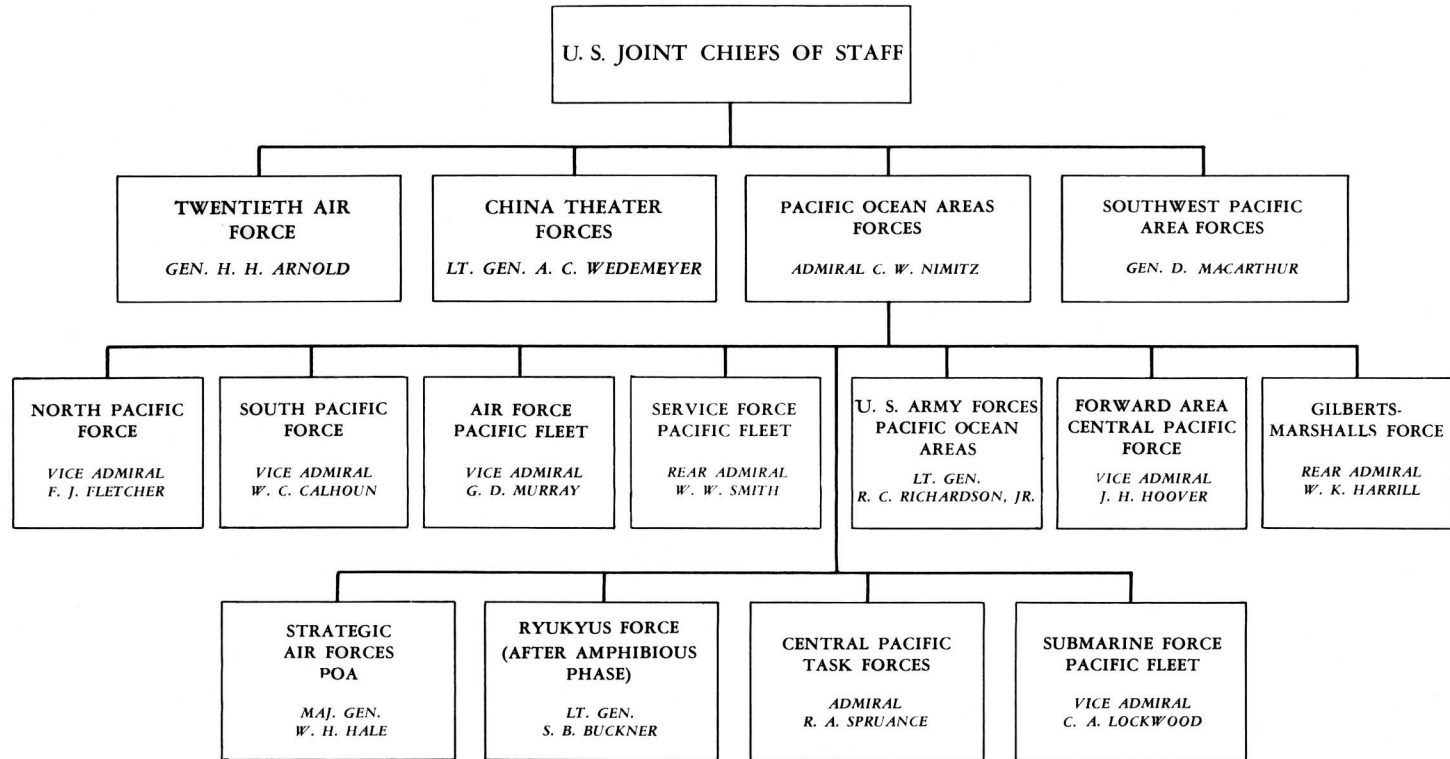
U. S. JOINT CHIEFS OF STAFF

TWENTIETH AIR FORCE
GEN. H. H. ARNOLD

CHINA THEATER FORCES
LT. GEN. A. C. WEDEMEYER

PACIFIC OCEAN AREAS FORCES
ADMIRAL C. W. NIMITZ

SOUTHWEST PACIFIC AREA FORCES
GEN. D. MACARTHUR

NORTH PACIFIC FORCE
VICE ADMIRAL F. J. FLETCHER

SOUTH PACIFIC FORCE
VICE ADMIRAL W. C. CALHOUN

AIR FORCE PACIFIC FLEET
VICE ADMIRAL G. D. MURRAY

SERVICE FORCE PACIFIC FLEET
REAR ADMIRAL W. W. SMITH

U. S. ARMY FORCES PACIFIC OCEAN AREAS
LT. GEN. R. C. RICHARDSON, JR.

FORWARD AREA CENTRAL PACIFIC FORCE
VICE ADMIRAL J. H. HOOVER

GILBERTS-MARSHALLS FORCE
REAR ADMIRAL W. K. HARRILL

STRATEGIC AIR FORCES POA
MAJ. GEN. W. H. HALE

RYUKYUS FORCE (AFTER AMPHIBIOUS PHASE)
LT. GEN. S. B. BUCKNER

CENTRAL PACIFIC TASK FORCES
ADMIRAL R. A. SPRUANCE

SUBMARINE FORCE PACIFIC FLEET
VICE ADMIRAL C. A. LOCKWOOD